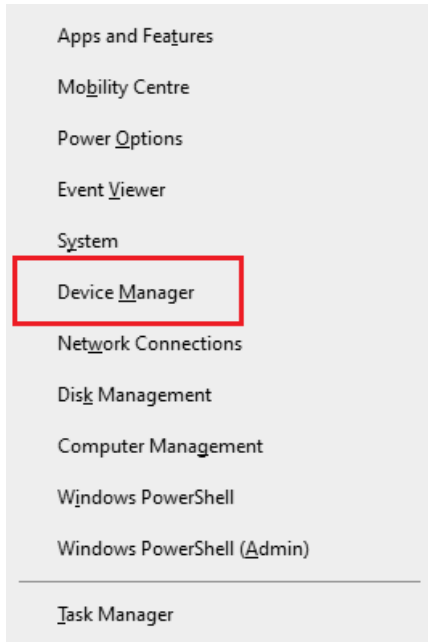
Apps and Features

Mobility Centre

Power Options

Event Viewer

System

Device Manager

Network Connections

Disk Management

Computer Management

Windows PowerShell

Windows PowerShell (Admin)

Task Manager